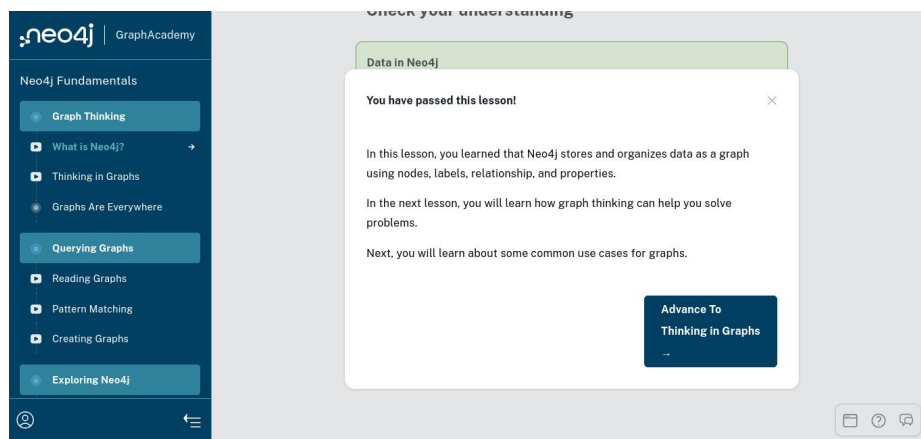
neo4j | GraphAcademy

Neo4j Fundamentals

Graph Thinking

What is Neo4j? →

Thinking in Graphs

Graphs Are Everywhere

Querying Graphs

Reading Graphs

Pattern Matching

Creating Graphs

Exploring Neo4j

Check your understanding

Data in Neo4j

You have passed this lesson!

×

In this lesson, you learned that Neo4j stores and organizes data as a graph using nodes, labels, relationship, and properties.

In the next lesson, you will learn how graph thinking can help you solve problems.

Next, you will learn about some common use cases for graphs.

Advance To Thinking in Graphs →